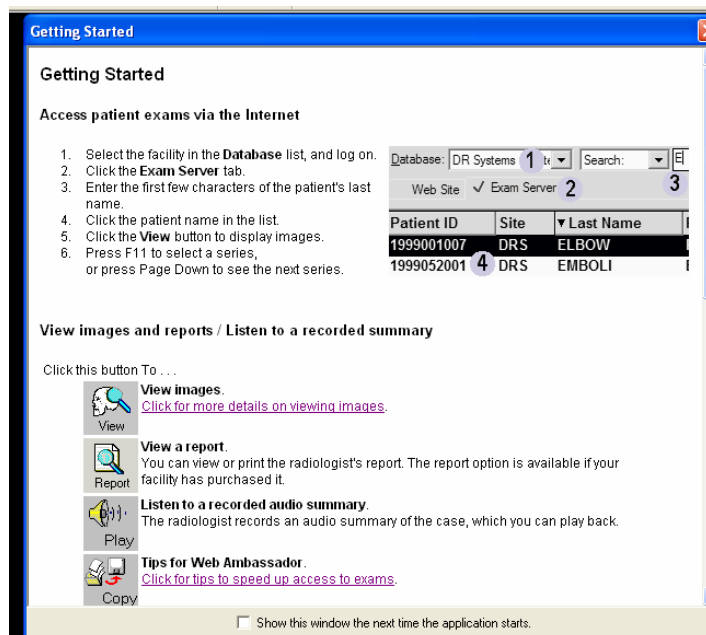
Getting Started

Getting Started

Access patient exams via the Internet

1. Select the facility in the **Database** list, and log on.
2. Click the **Exam Server** tab.
3. Enter the first few characters of the patient's last name.
4. Click the patient name in the list.
5. Click the **View** button to display images.
6. Press F11 to select a series, or press Page Down to see the next series.

Database: DR Systems 1 te
Search:
E
3
Web Site ✓ Exam Server 2

| Patient ID | Site | ▼Last Name |
|---|---|---|
| 1999001007 | DRS | ELBOW |
| 1999052001 4 | DRS | EMBOLI |

View images and reports / Listen to a recorded summary

Click this button To . . .

View
**View images.**
Click for more details on viewing images.

Report
**View a report.**
You can view or print the radiologist's report. The report option is available if your facility has purchased it.

Play
**Listen to a recorded audio summary.**
The radiologist records an audio summary of the case, which you can play back.

Copy
**Tips for Web Ambassador.**
Click for tips to speed up access to exams.

Show this window the next time the application starts.